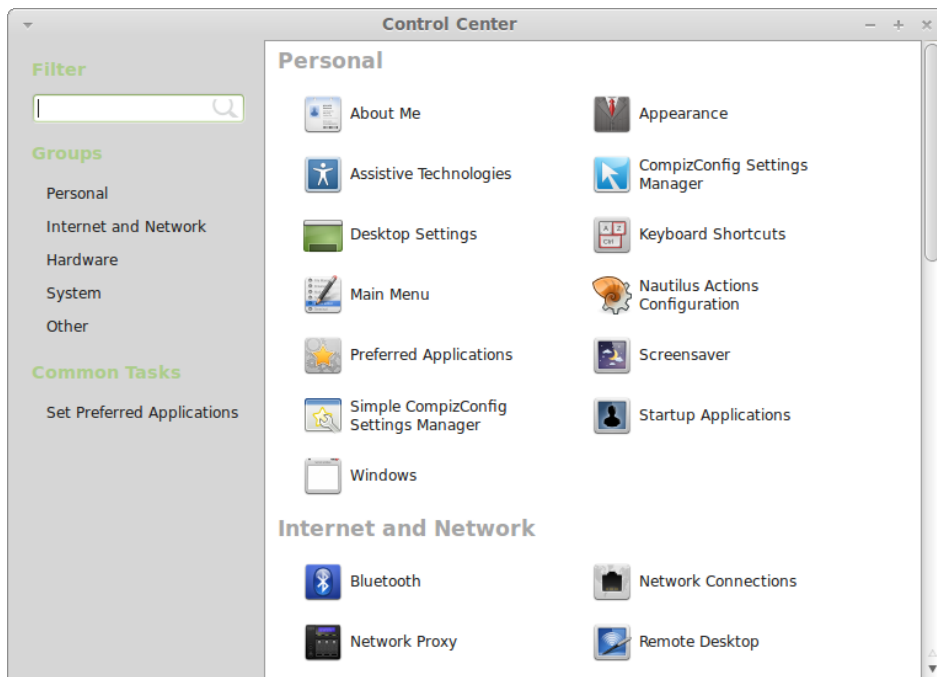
Control Center

Filter

Groups

Personal

Internet and Network

Hardware

System

Other

Common Tasks

Set Preferred Applications

Personal

About Me

Appearance

Assistive Technologies

CompizConfig Settings Manager

Desktop Settings

Keyboard Shortcuts

Main Menu

Nautilus Actions Configuration

Preferred Applications

Screensaver

Simple CompizConfig Settings Manager

Startup Applications

Windows

Internet and Network

Bluetooth

Network Connections

Network Proxy

Remote Desktop